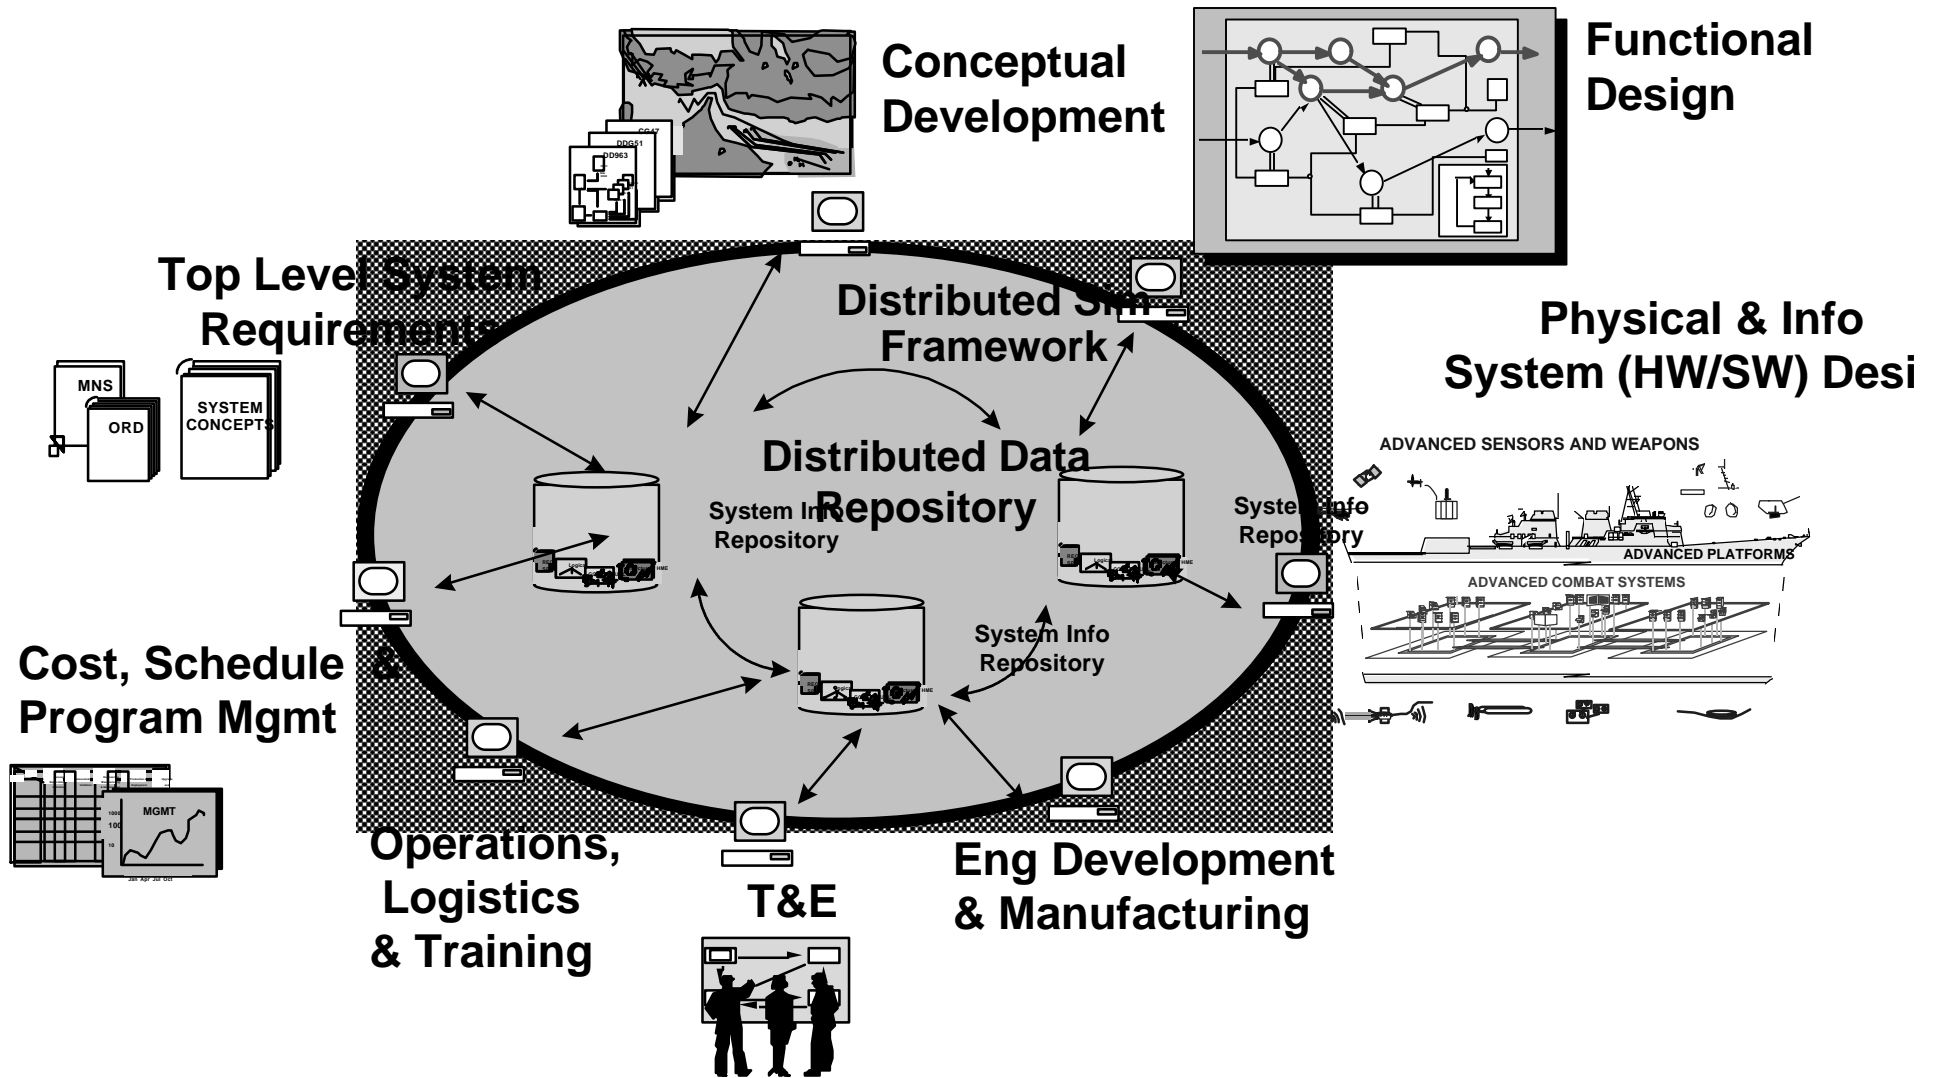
Conceptual Development

Functional Design

CG47
DDG51
DD963

Top Level System Requirements

MNS
ORD
SYSTEM CONCEPTS

Distributed Sim Framework

Physical & Info System (HW/SW) Desi

ADVANCED SENSORS AND WEAPONS
ADVANCED PLATFORMS
ADVANCED COMBAT SYSTEMS

Distributed Data Repository

System Info Repository

System Info Repository

System Info Repository

Cost, Schedule & Program Mgmt

MGMT
1000
100
10
Jan Apr Jul Oct

Operations, Logistics & Training

T&E

Eng Development & Manufacturing